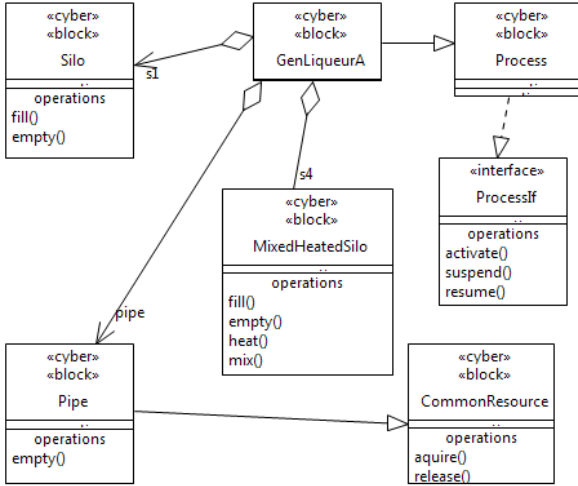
«cyber»
«block»
Silo
..
operations
fill()
empty()

s1

«cyber»
«block»
GenLiqueurA

«cyber»
«block»
Process
..

«interface»
ProcessIf
..
operations
activate()
suspend()
resume()

s4

«cyber»
«block»
MixedHeatedSilo
..
operations
fill()
empty()
heat()
mix()

pipe

«cyber»
«block»
Pipe
..
operations
empty()

«cyber»
«block»
CommonResource
..
operations
aquire()
release()